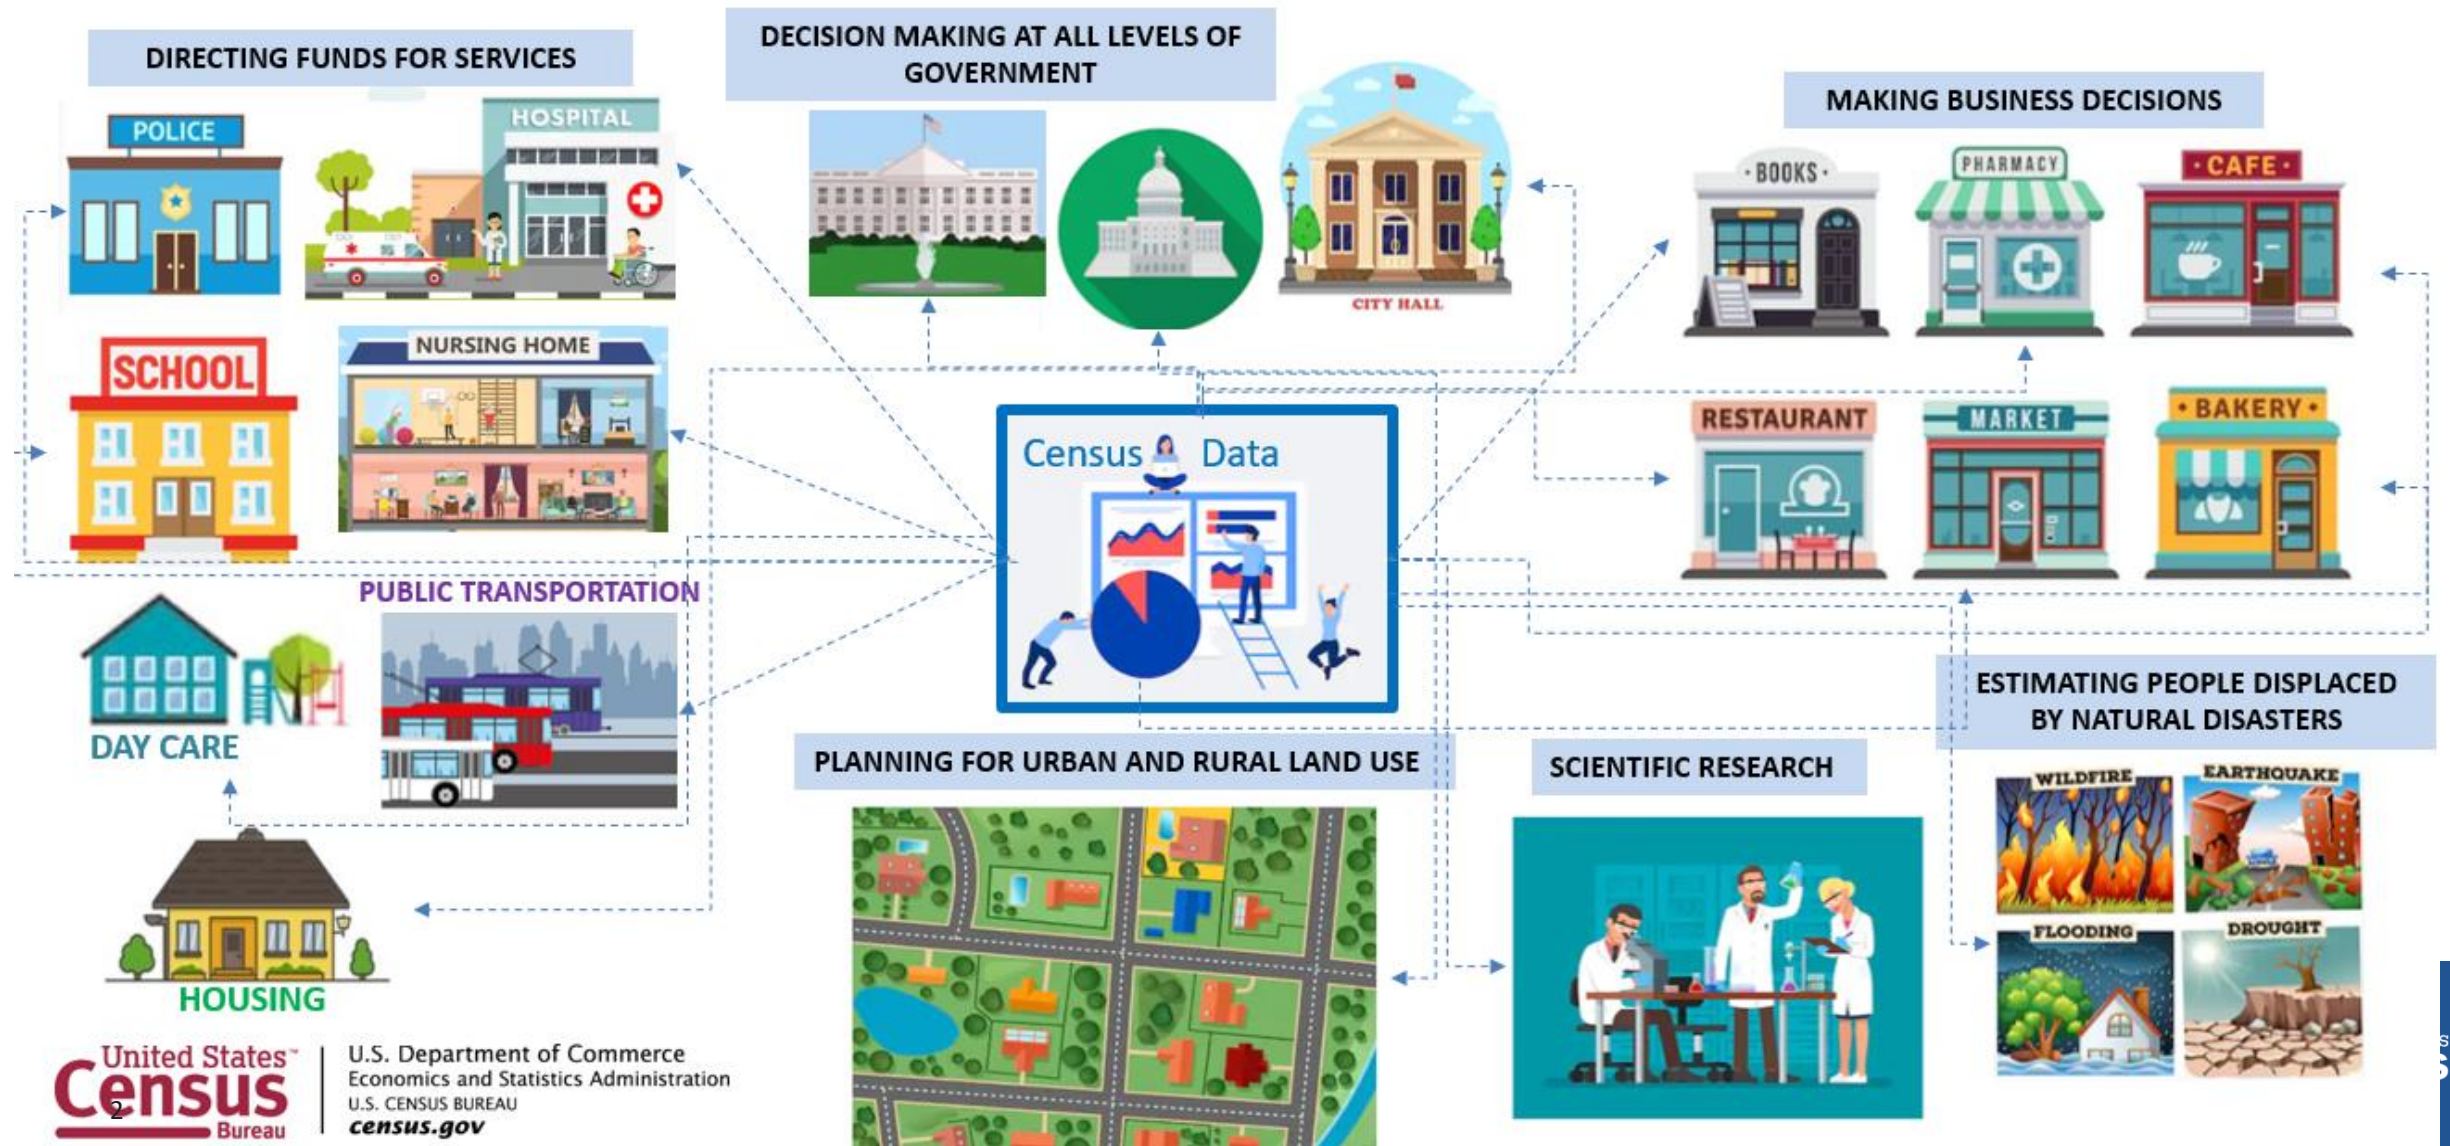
DIRECTING FUNDS FOR SERVICES

POLICE

HOSPITAL

SCHOOL

NURSING HOME

DECISION MAKING AT ALL LEVELS OF GOVERNMENT

CITY HALL

MAKING BUSINESS DECISIONS

BOOKS

PHARMACY

CAFE

RESTAURANT

MARKET

BAKERY

Census Data

PUBLIC TRANSPORTATION

DAY CARE

HOUSING

PLANNING FOR URBAN AND RURAL LAND USE

SCIENTIFIC RESEARCH

ESTIMATING PEOPLE DISPLACED BY NATURAL DISASTERS

WILDFIRE

EARTHQUAKE

FLOODING

DROUGHT

United States Census Bureau

2

U.S. Department of Commerce
Economics and Statistics Administration
U.S. CENSUS BUREAU
census.gov